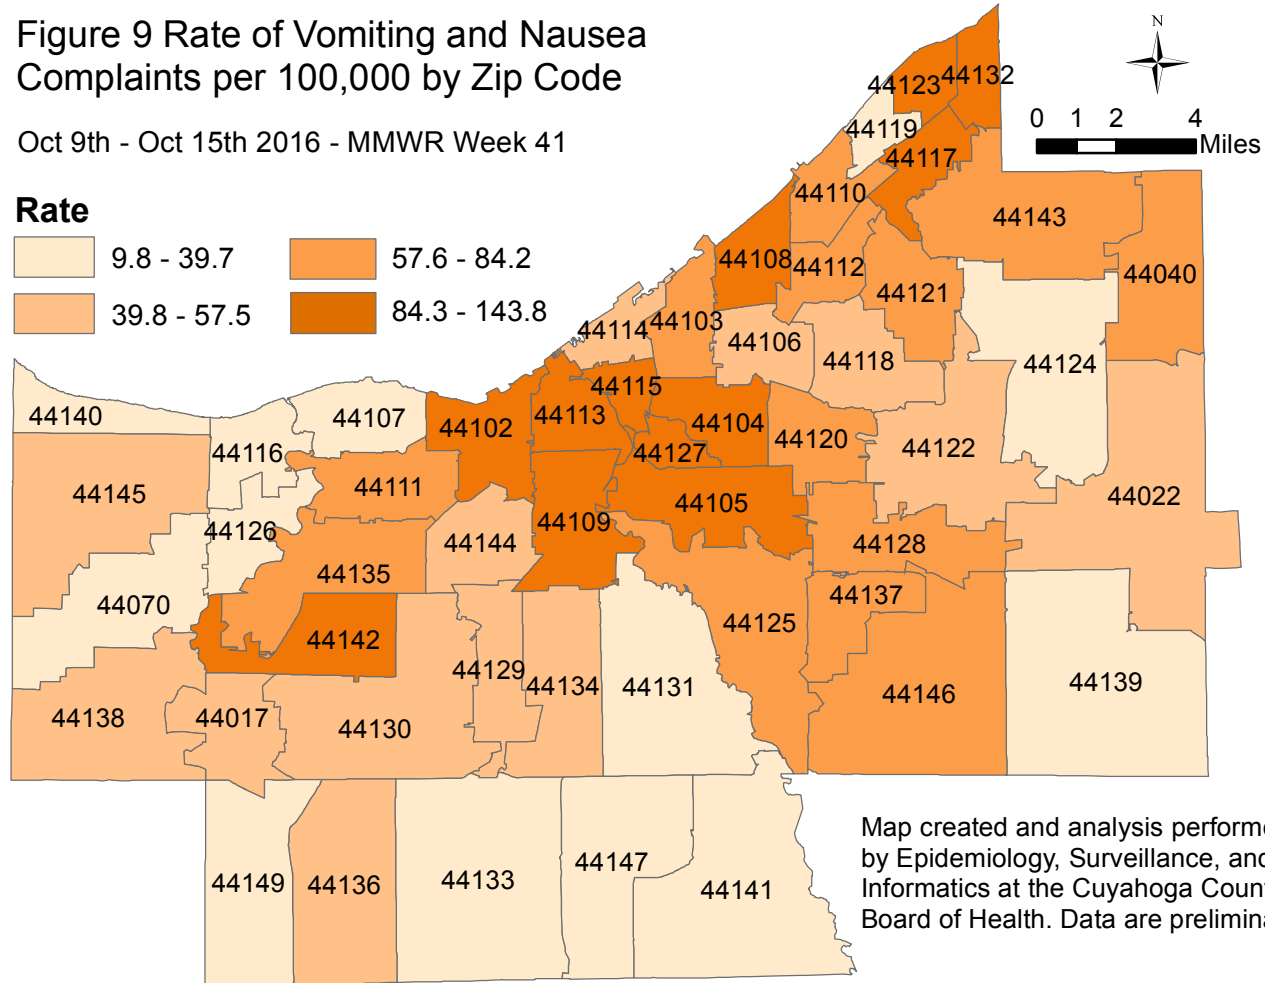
Figure 9 Rate of Vomiting and Nausea Complaints per 100,000 by Zip Code

Oct 9th - Oct 15th 2016 - MMWR Week 41

Rate
9.8 - 39.7
39.8 - 57.5
57.6 - 84.2
84.3 - 143.8

N
0 1 2 4 Miles

44123 44132 44119 44117 44110 44143 44108 44112 44040 44121 44114 44103 44106 44118 44124 44115 44140 44107 44102 44113 44104 44120 44116 44127 44122 44111 44145 44105 44022 44126 44109 44144 44128 44135 44070 44137 44142 44125 44139 44129 44134 44131 44146 44138 44017 44130 44149 44136 44133 44147 44141

Map created and analysis performe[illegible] by Epidemiology, Surveillance, an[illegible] Informatics at the Cuyahoga Coun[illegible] Board of Health. Data are prelimin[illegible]